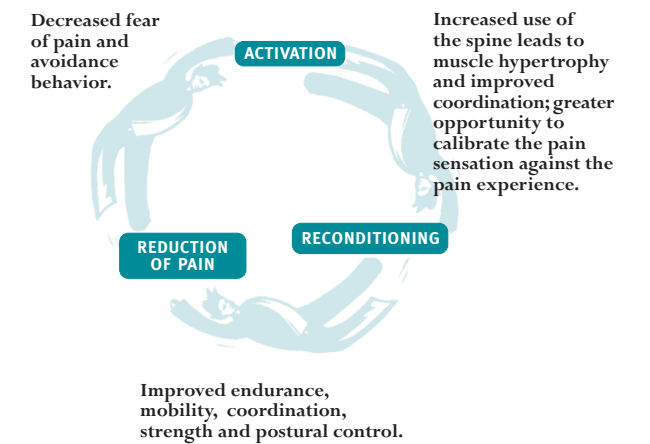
Decreased fear of pain and avoidance behavior.

ACTIVATION

Increased use of the spine leads to muscle hypertrophy and improved coordination; greater opportunity to calibrate the pain sensation against the pain experience.

RECONDITIONING

REDUCTION OF PAIN

Improved endurance, mobility, coordination, strength and postural control.